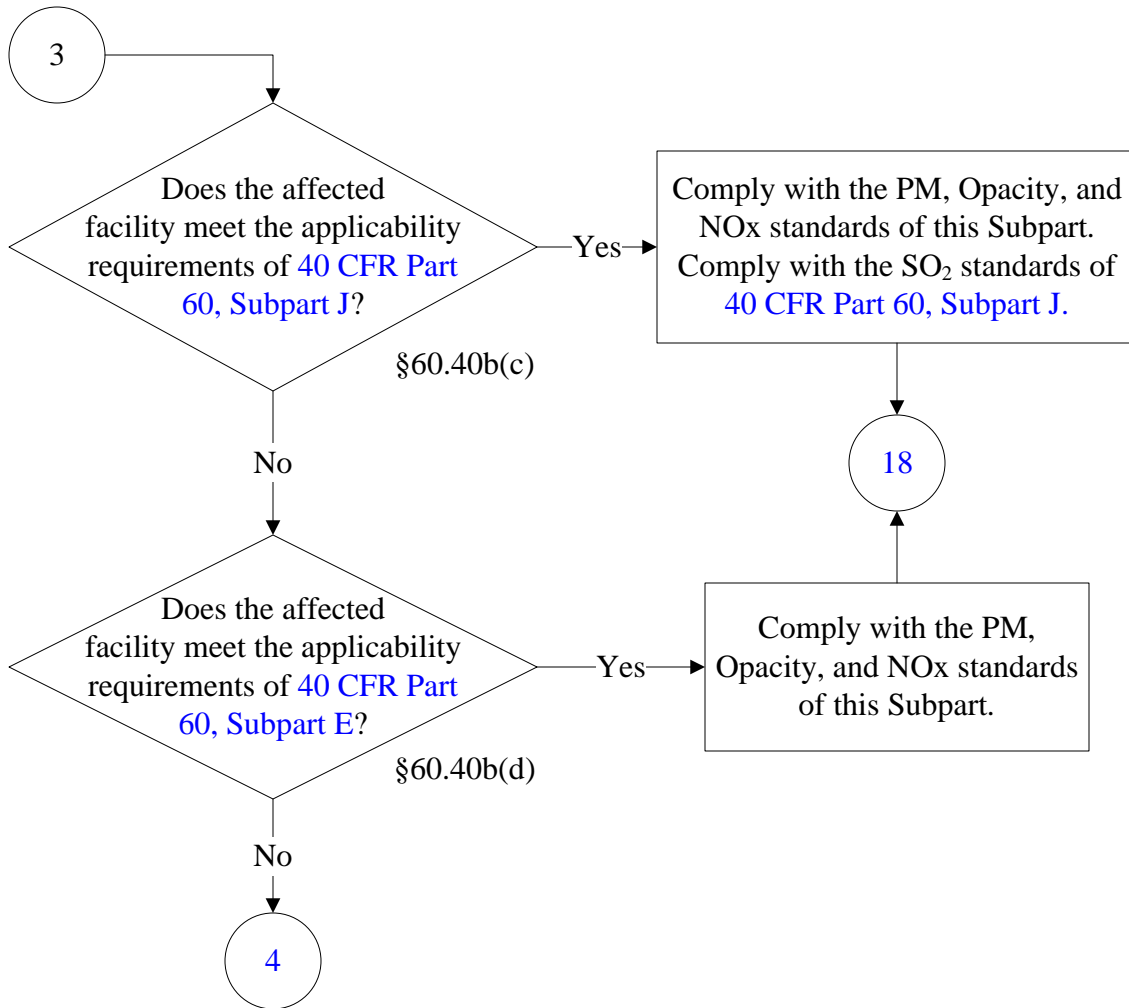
3

Does the affected facility meet the applicability requirements of 40 CFR Part 60, Subpart J?

§60.40b(c)

Yes

Comply with the PM, Opacity, and NOx standards of this Subpart. Comply with the $SO_2$ standards of 40 CFR Part 60, Subpart J.

18

No

Does the affected facility meet the applicability requirements of 40 CFR Part 60, Subpart E?

§60.40b(d)

Yes

Comply with the PM, Opacity, and NOx standards of this Subpart.

No

4